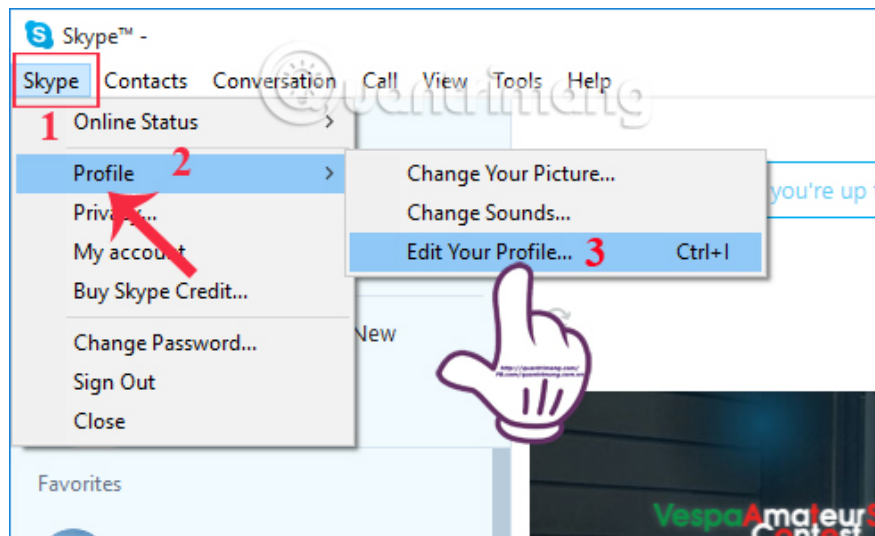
Skype™ -

Skype Contacts Conversation Call View Tools Help

Quantrimang

1 Online Status >

Profile 2 >

Privacy...

My account

Buy Skype Credit...

Change Password...

Sign Out

Close

Change Your Picture...

Change Sounds...

Edit Your Profile... 3 Ctrl+I

you're up t

New

http://quantrimang.com/
fb.com/quantrimang.com.vn

Favorites

VespaAmateurS
Contest